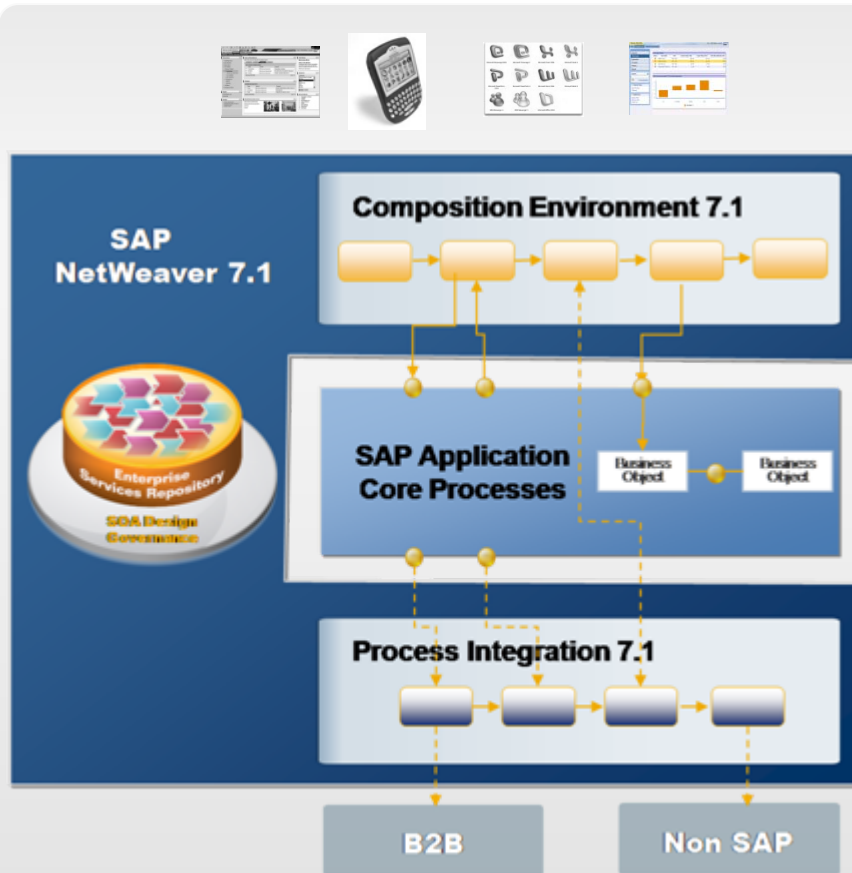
SAP NetWeaver 7.1

Composition Environment 7.1

Enterprise Services Repository

SOA Design Governance

SAP Application Core Processes

Business Object

Business Object

Process Integration 7.1

B2B

Non SAP